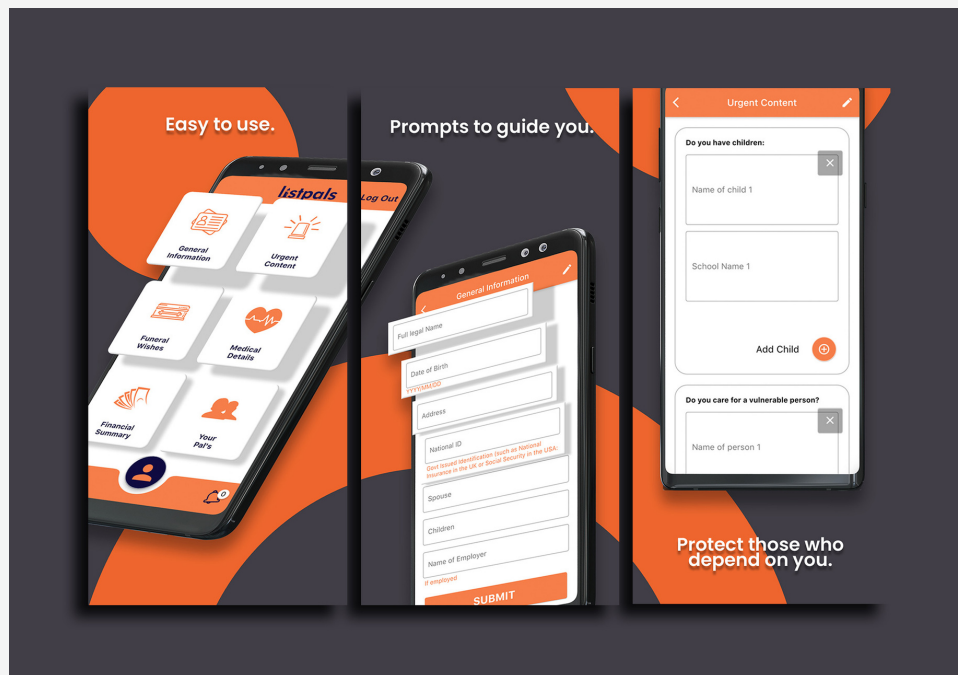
Easy to use.

listpals

Log Out

General Information

Urgent Content

Funeral Wishes

Medical Details

Financial Summary

Your Pal's

0

Prompts to guide you.

General Information

Full legal Name

Date of Birth

YYYY/MM/DD

Address

National ID

Govt issued identification (such as National Insurance in the UK or Social Security in the USA)

Spouse

Children

Name of Employer

If employed

SUBMIT

Urgent Content

Do you have children:

Name of child 1

School Name 1

Add Child

Do you care for a vulnerable person?

Name of person 1

Protect those who depend on you.